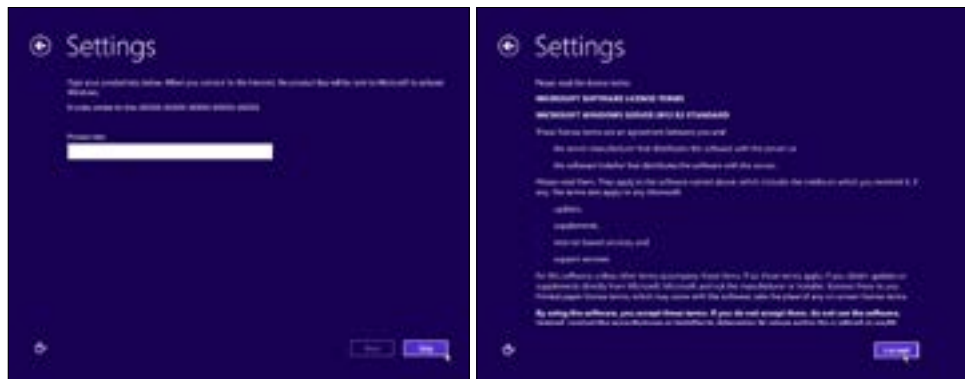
Settings

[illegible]

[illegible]

Product key

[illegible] Skip

Settings

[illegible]

MICROSOFT SOFTWARE LICENSE TERMS

MICROSOFT WINDOWS SERVER 2012 R2 STANDARD

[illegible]

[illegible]

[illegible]

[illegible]

updates,

supplements,

Internet-based services and

support services

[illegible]

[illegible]

I accept